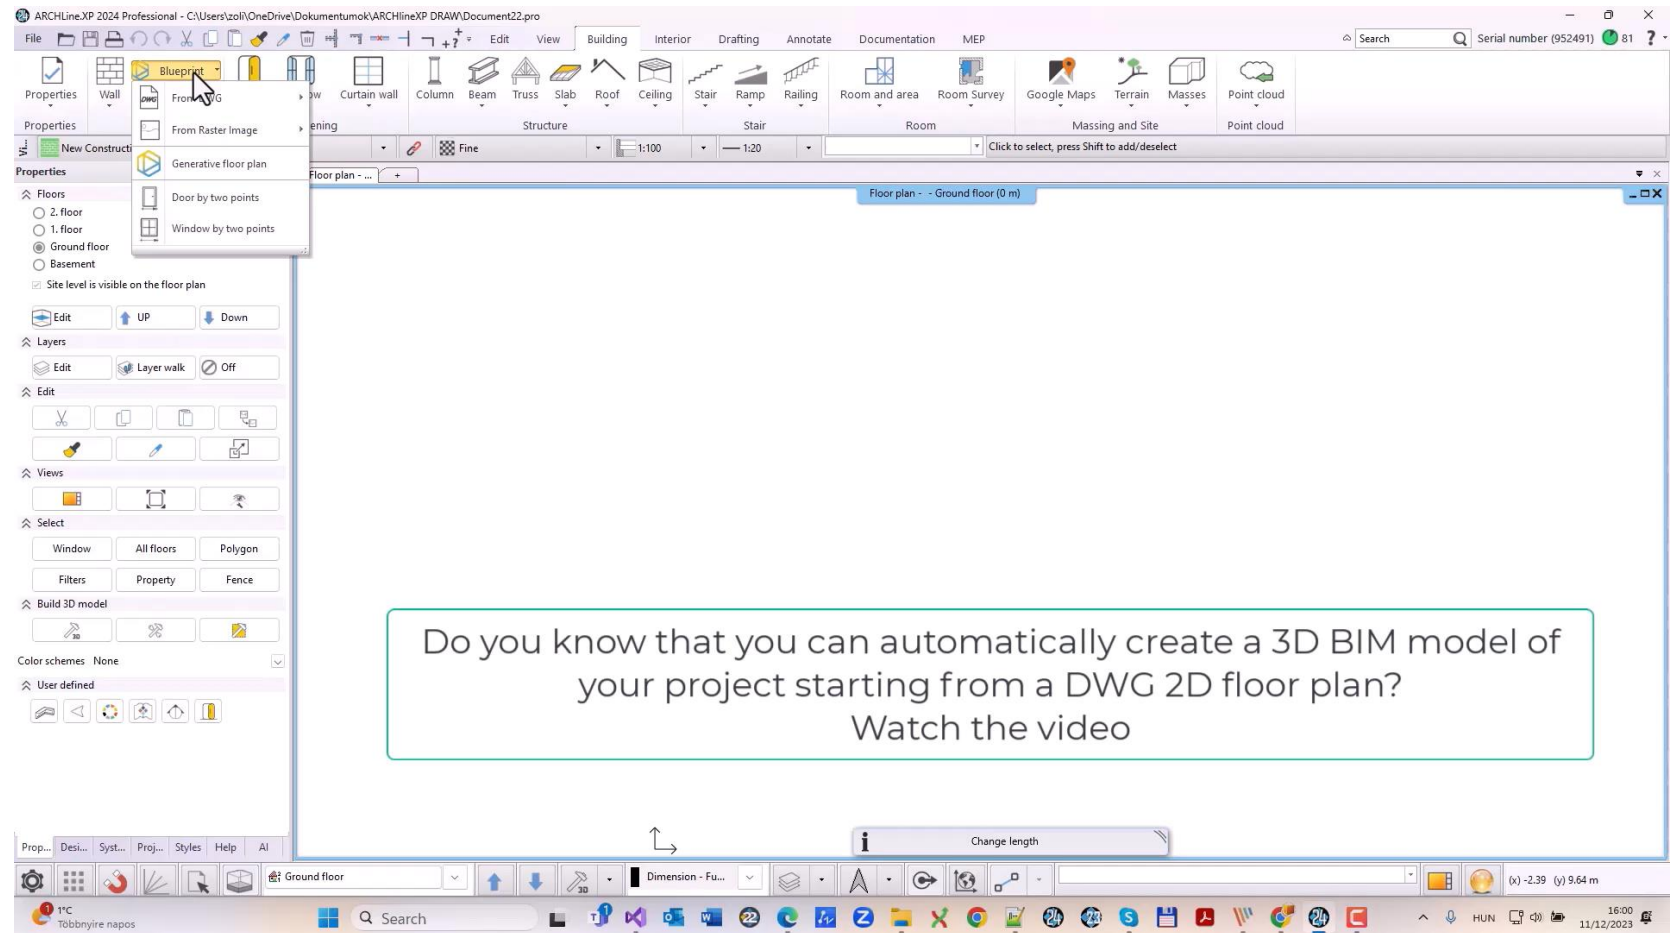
ARCHLine.XP 2024 Professional - C:\Users\zoli\OneDrive\Dokumentumok\ARCHlineXP DRAW\Document22.pro

File Edit View Building Interior Drafting Annotate Documentation MEP

Search Serial number (952491) 81 ?

Properties Wall Blueprint w Curtain wall Column Beam Truss Slab Roof Ceiling Stair Ramp Railing Room and area Room Survey Google Maps Terrain Masses Point cloud

Properties ening Structure Stair Room Massing and Site Point cloud

From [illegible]G
From Raster Image
Generative floor plan
Door by two points
Window by two points

New Constructi Fine 1:100 1:20 Click to select, press Shift to add/deselect

Properties Floor plan - ... +

Floor plan - - Ground floor (0 m)

Floors
2. floor
1. floor
Ground floor
Basement
Site level is visible on the floor plan

Edit UP Down

Layers
Edit Layer walk Off

Edit

Views

Select
Window All floors Polygon
Filters Property Fence

Build 3D model

Color schemes None

User defined

Do you know that you can automatically create a 3D BIM model of your project starting from a DWG 2D floor plan?
Watch the video

Change length

Prop... Desi... Syst... Proj... Styles Help AI

Ground floor Dimension - Fu... (x) -2.39 (y) 9.64 m

1°C Többnyire napos Search HUN 16:00 11/12/2023